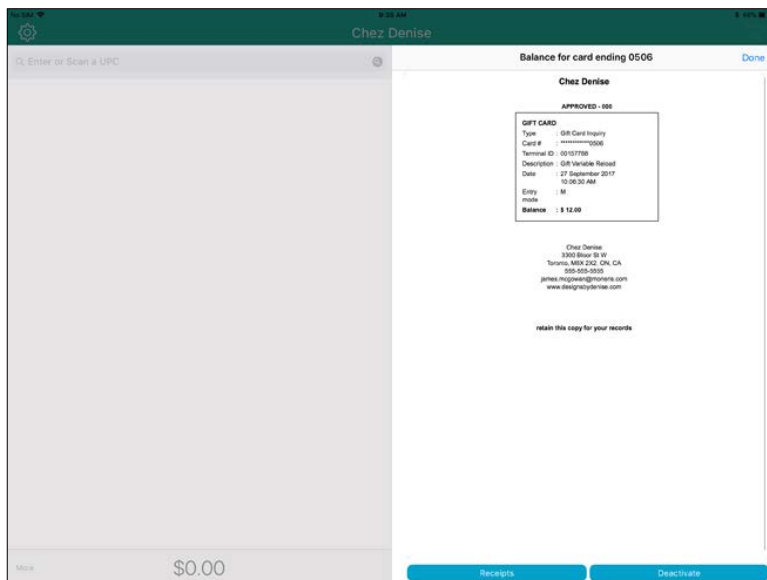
9:35 AM

Chez Denise

Enter or Scan a UPC

Balance for card ending 0506

Done

Chez Denise

APPROVED - 000

GIFT CARD

Type : Gift Card Inquiry

Card # : ************0506

Terminal ID : 00157788

Description : Gift Variable Reload

Date : 27 September 2017 10:06:30 AM

Entry mode : M

Balance : $ 12.00

Chez Denise
3300 Bloor St W
Toronto, M8X 2X2, ON, CA
555-555-5555
james.mcgowan@moneris.com
www.designsbydenise.com

retain this copy for your records

More

$0.00

Receipts

Deactivate